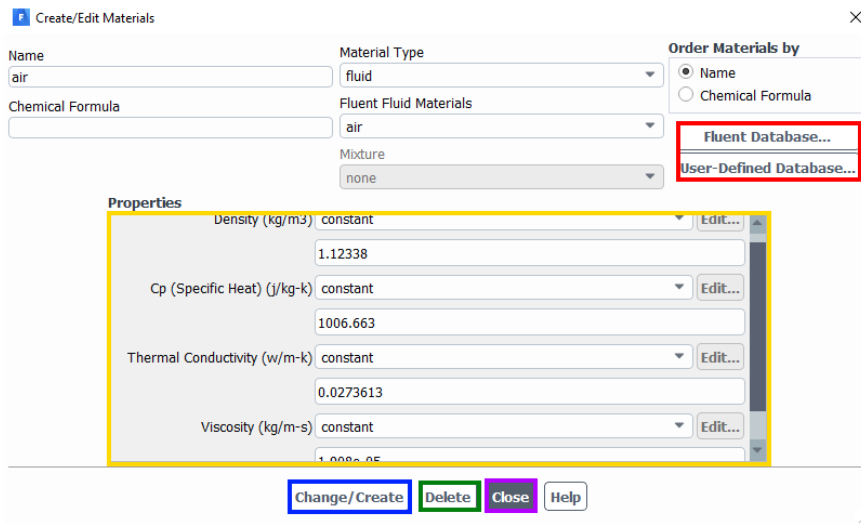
Create/Edit Materials

Name
air

Chemical Formula

Material Type
fluid

Fluent Fluid Materials
air

Mixture
none

Order Materials by
Name
Chemical Formula

Fluent Database...
User-Defined Database...

Properties

Density (kg/m3) constant Edit...
1.12338

Cp (Specific Heat) (j/kg-k) constant Edit...
1006.663

Thermal Conductivity (w/m-k) constant Edit...
0.0273613

Viscosity (kg/m-s) constant Edit...
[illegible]

Change/Create Delete Close Help